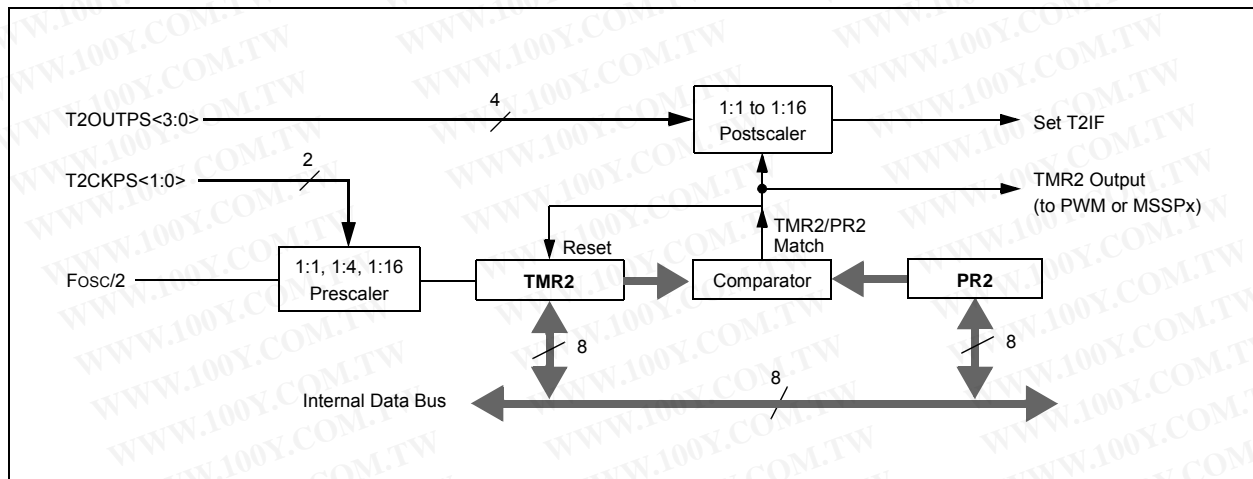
WWW.100Y.COM.TW

T2OUTPS<3:0>

4

1:1 to 1:16
Postscaler

Set T2IF

T2CKPS<1:0>

2

TMR2 Output
(to PWM or MSSPx)

Reset

TMR2/PR2
Match

Fosc/2

1:1, 1:4, 1:16
Prescaler

TMR2

Comparator

PR2

8

8

8

Internal Data Bus